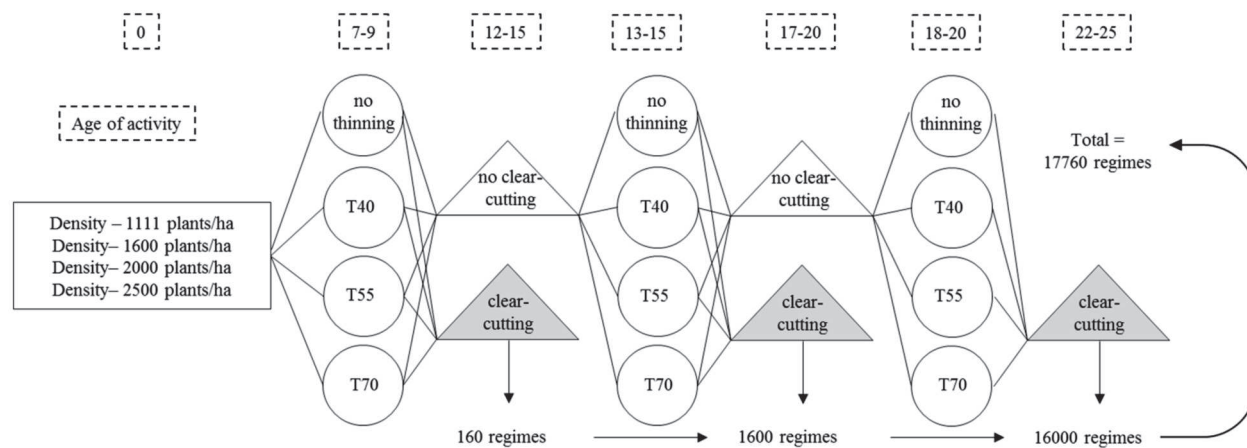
0
7-9
12-15
13-15
17-20
18-20
22-25

Age of activity

Density – 1111 plants/ha
Density– 1600 plants/ha
Density– 2000 plants/ha
Density– 2500 plants/ha

no thinning
T40
T55
T70

no clear-cutting
clear-cutting
160 regimes

no thinning
T40
T55
T70

no clear-cutting
clear-cutting
1600 regimes

no thinning
T40
T55
T70

clear-cutting
16000 regimes

Total = 17760 regimes